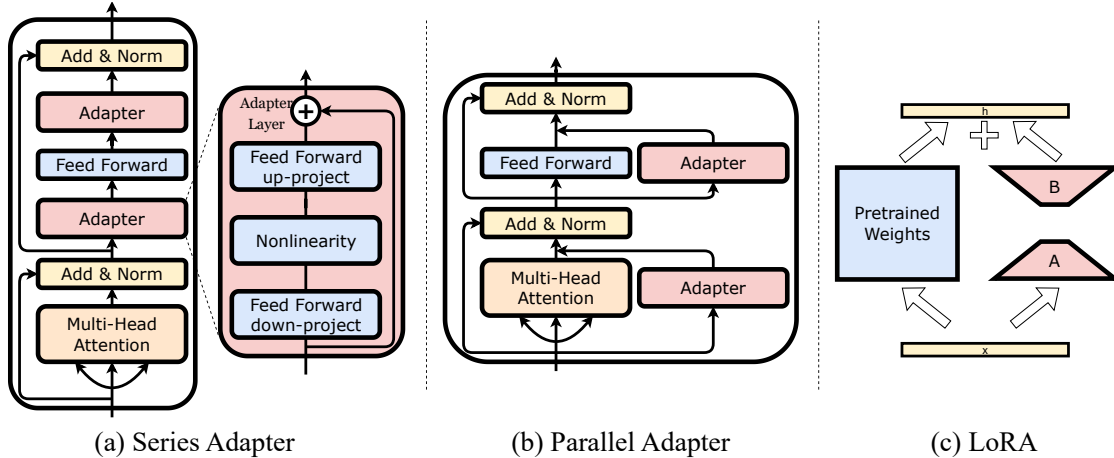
Add & Norm

Adapter

Feed Forward

Adapter

Add & Norm

Multi-Head Attention

Adapter Layer

Feed Forward up-project

Nonlinearity

Feed Forward down-project

(a) Series Adapter

Add & Norm

Feed Forward

Adapter

Add & Norm

Multi-Head Attention

Adapter

(b) Parallel Adapter

h

Pretrained Weights

B

A

x

(c) LoRA